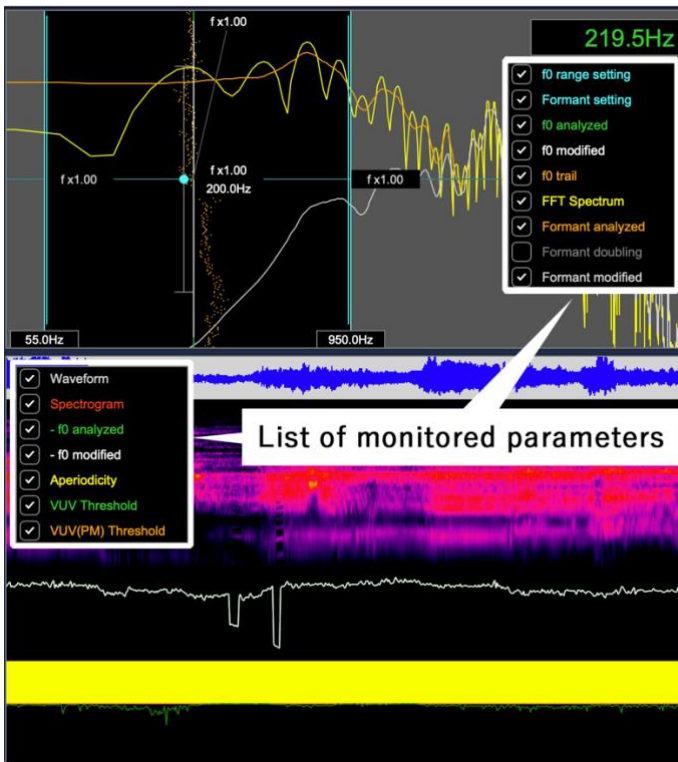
f x1.00

219.5Hz

f0 range setting
Formant setting
f0 analyzed
f0 modified
f0 trail
FFT Spectrum
Formant analyzed
Formant doubling
Formant modified

f x1.00

f x1.00
200.0Hz

f x1.00

55.0Hz

950.0Hz

Waveform
Spectrogram
- f0 analyzed
- f0 modified
Aperiodicity
VUV Threshold
VUV(PM) Threshold

List of monitored parameters